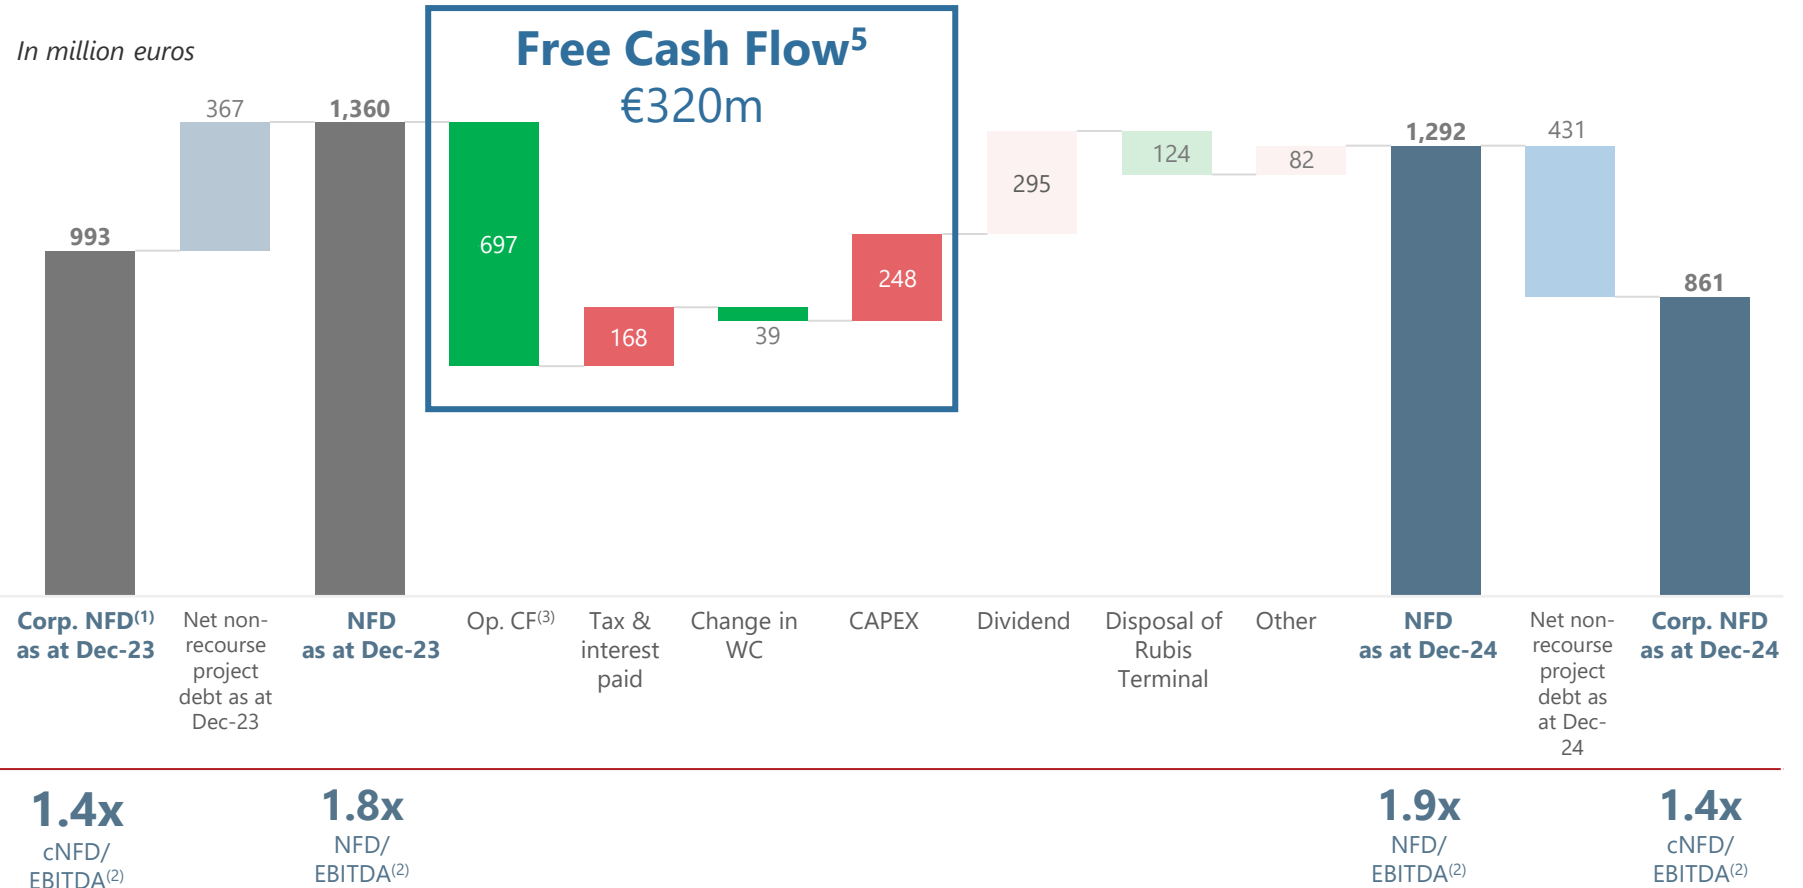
In million euros

Free Cash Flow$^5$
€320m

993
367
1,360
697
168
39
248
295
124
82
1,292
431
861

Corp. NFD$^{(1)}$ as at Dec-23

Net non-recourse project debt as at Dec-23

NFD as at Dec-23

Op. CF$^{(3)}$

Tax & interest paid

Change in WC

CAPEX

Dividend

Disposal of Rubis Terminal

Other

NFD as at Dec-24

Net non-recourse project debt as at Dec-24

Corp. NFD as at Dec-24

1.4x
cNFD/ EBITDA$^{(2)}$

1.8x
NFD/ EBITDA$^{(2)}$

1.9x
NFD/ EBITDA$^{(2)}$

1.4x
cNFD/ EBITDA$^{(2)}$